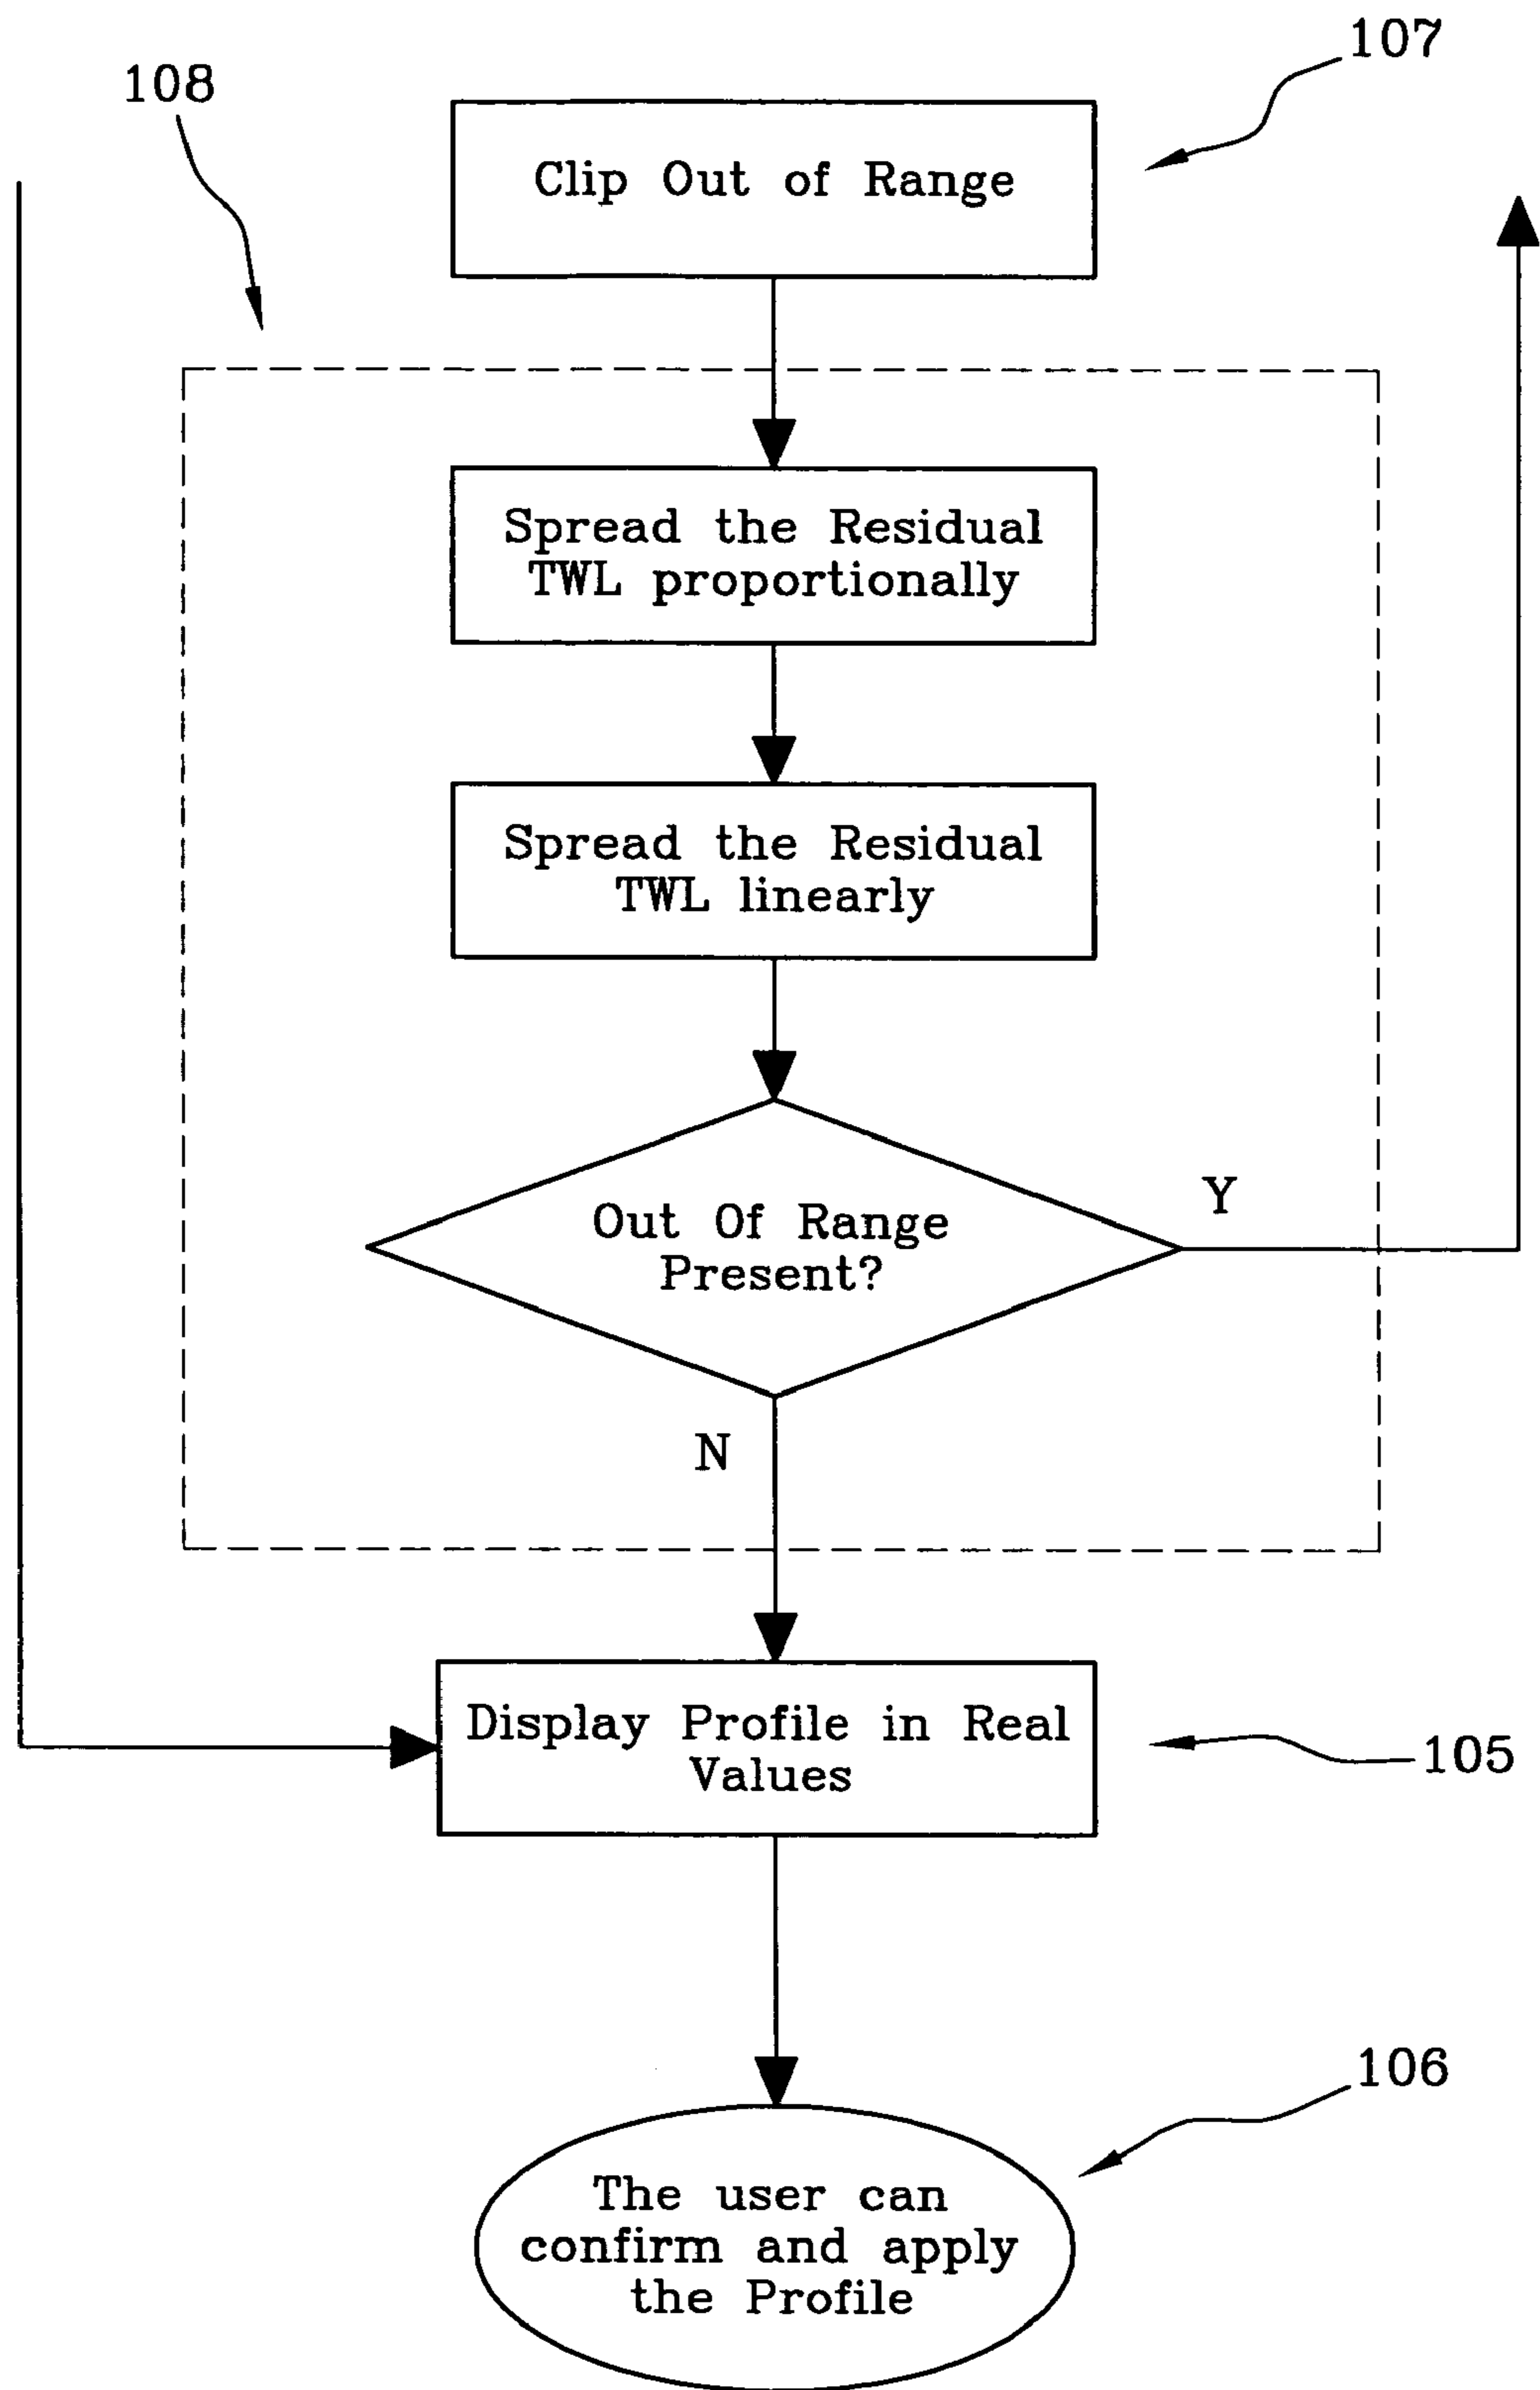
107

108

Clip Out of Range

Spread the Residual TWL proportionally

Spread the Residual TWL linearly

Out Of Range Present?

Y

N

Display Profile in Real Values

105

106

The user can confirm and apply the Profile